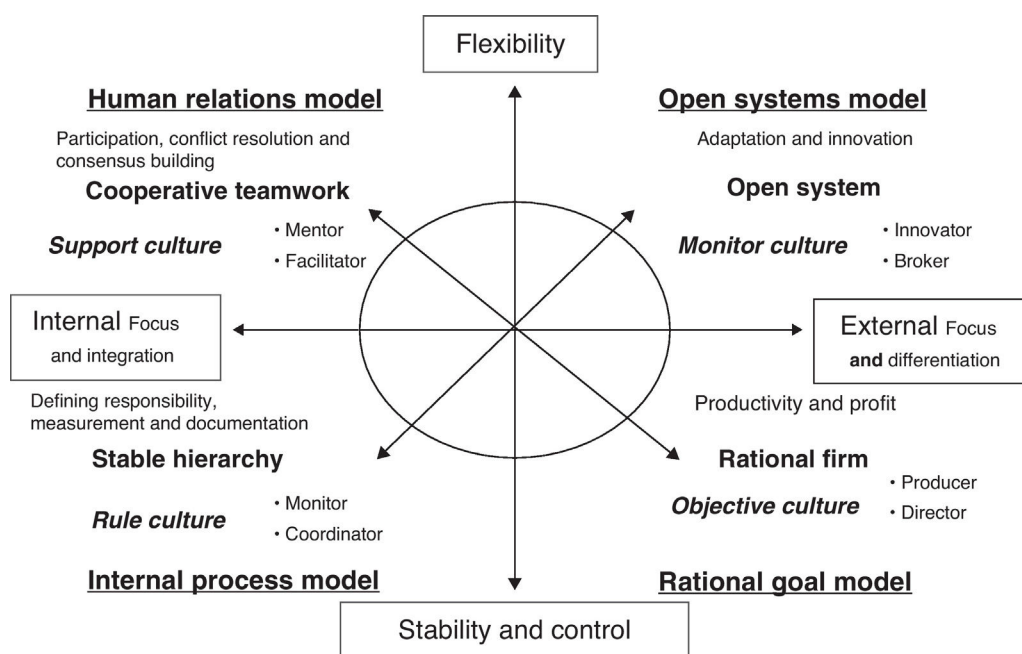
Flexibility

Human relations model

Participation, conflict resolution and consensus building

Cooperative teamwork

Support culture

• Mentor
• Facilitator

Open systems model

Adaptation and innovation

Open system

Monitor culture

• Innovator
• Broker

Internal Focus and integration

External Focus and differentiation

Defining responsibility, measurement and documentation

Stable hierarchy

Rule culture

• Monitor
• Coordinator

Productivity and profit

Rational firm

Objective culture

• Producer
• Director

Internal process model

Rational goal model

Stability and control